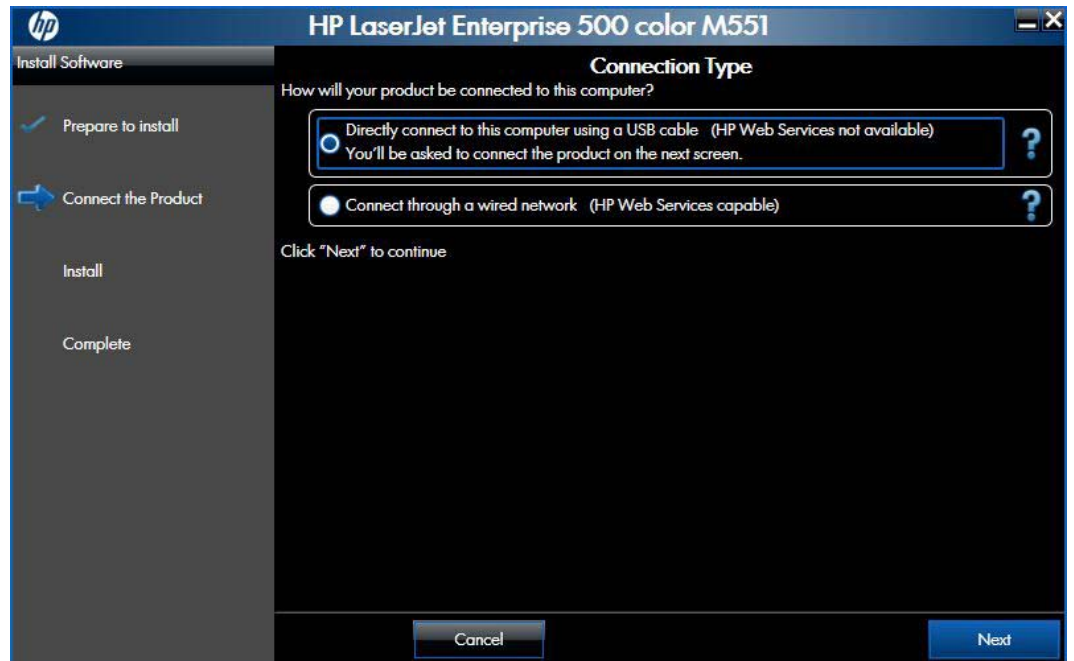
hp

HP LaserJet Enterprise 500 color M551

Install Software

Prepare to install

Connect the Product

Install

Complete

Connection Type

How will your product be connected to this computer?

Directly connect to this computer using a USB cable (HP Web Services not available)
You'll be asked to connect the product on the next screen.

?

Connect through a wired network (HP Web Services capable)

?

Click "Next" to continue

Cancel

Next